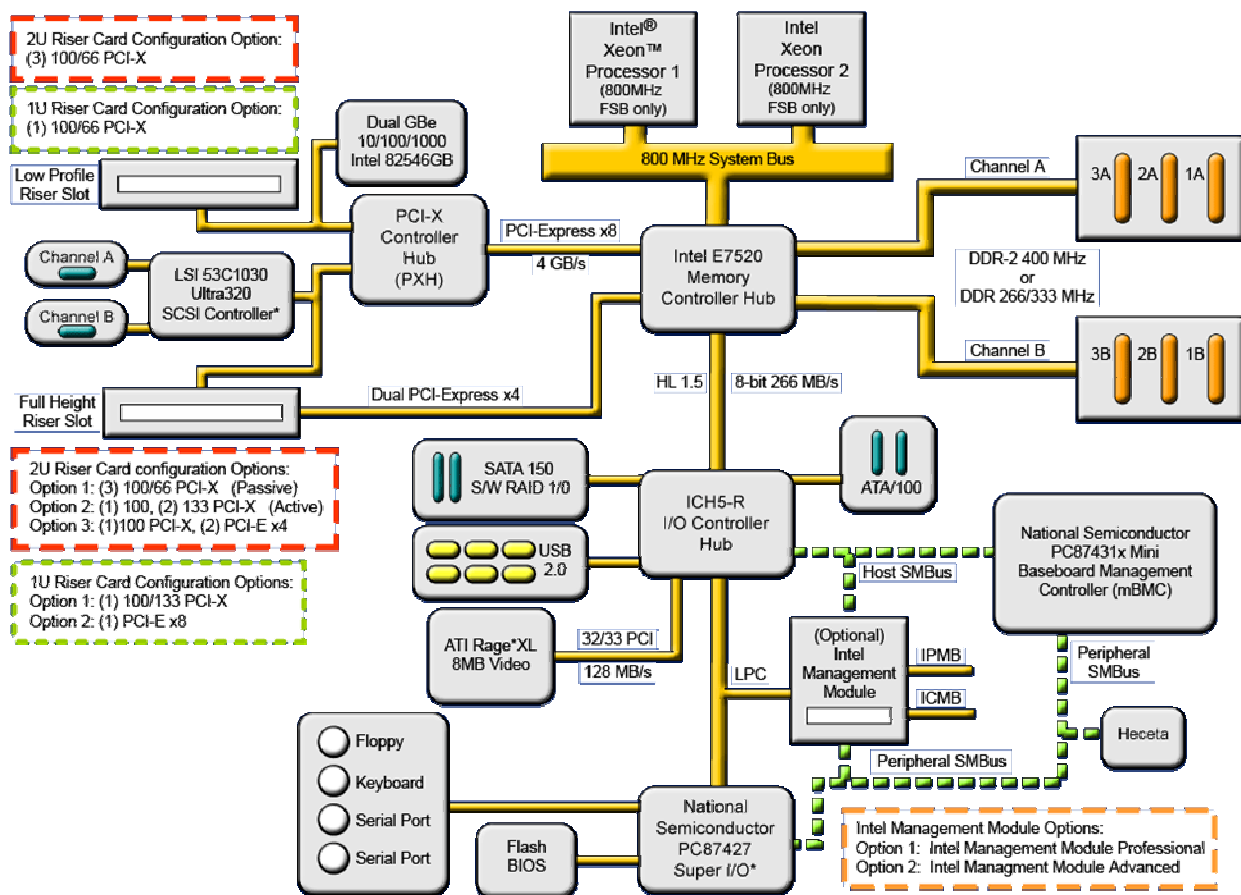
2U Riser Card Configuration Option:
(3) 100/66 PCI-X

1U Riser Card Configuration Option:
(1) 100/66 PCI-X

Low Profile Riser Slot

Dual GBe 10/100/1000 Intel 82546GB

Intel® Xeon™ Processor 1 (800MHz FSB only)

Intel Xeon Processor 2 (800MHz FSB only)

800 MHz System Bus

Channel A

3A 2A 1A

PCI-X Controller Hub (PXH)

PCI-Express x8

4 GB/s

Intel E7520 Memory Controller Hub

Channel A

Channel B

LSI 53C1030 Ultra320 SCSI Controller*

DDR-2 400 MHz or DDR 266/333 MHz

Channel B

3B 2B 1B

HL 1.5

8-bit 266 MB/s

Full Height Riser Slot

Dual PCI-Express x4

2U Riser Card configuration Options:
Option 1: (3) 100/66 PCI-X (Passive)
Option 2: (1) 100, (2) 133 PCI-X (Active)
Option 3: (1)100 PCI-X, (2) PCI-E x4

SATA 150 S/W RAID 1/0

ATA/100

ICH5-R I/O Controller Hub

USB 2.0

National Semiconductor PC87431x Mini Baseboard Management Controller (mBMC)

Host SMBus

1U Riser Card Configuration Options:
Option 1: (1) 100/133 PCI-X
Option 2: (1) PCI-E x8

ATI Rage*XL 8MB Video

32/33 PCI

128 MB/s

LPC

(Optional) Intel Management Module

IPMB

ICMB

Peripheral SMBus

Heceta

Floppy

Keyboard

Serial Port

Serial Port

Peripheral SMBus

Flash BIOS

National Semiconductor PC87427 Super I/O*

Intel Management Module Options:
Option 1: Intel Management Module Professional
Option 2: Intel Managment Module Advanced